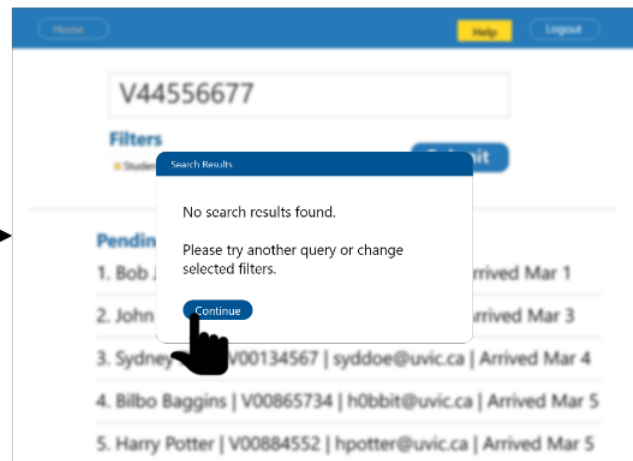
Home

Help

Logout

V44556677

Filters

Studen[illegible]

Submit

Pendin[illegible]

1. Bob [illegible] Arrived Mar 1

2. John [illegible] Arrived Mar 3

3. Sydney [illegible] V00134567 | syddoe@uvic.ca | Arrived Mar 4

4. Bilbo Baggins | V00865734 | h0bbit@uvic.ca | Arrived Mar 5

5. Harry Potter | V00884552 | hpotter@uvic.ca | Arrived Mar 5

Search Results

No search results found.

Please try another query or change selected filters.

Continue